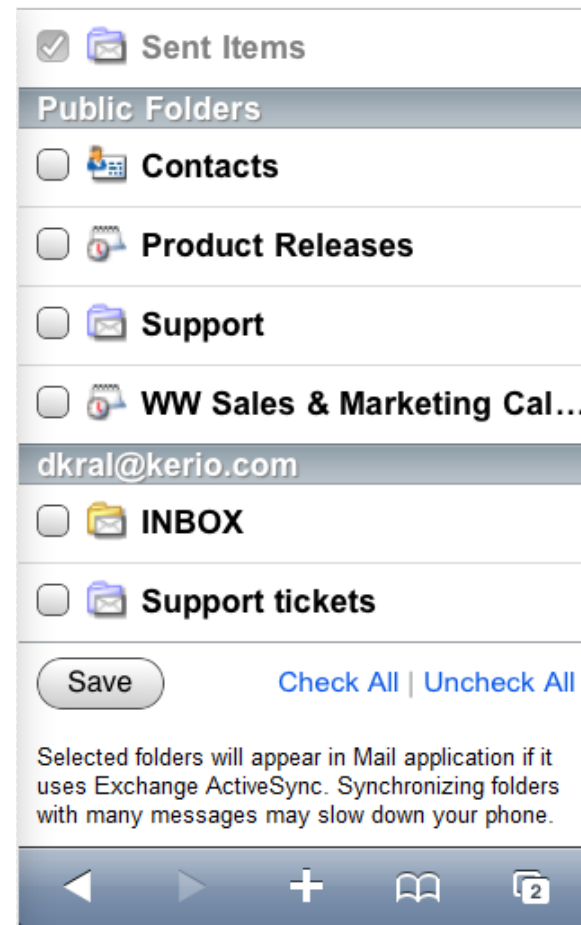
Sent Items

Public Folders

Contacts

Product Releases

Support

WW Sales & Marketing Cal…

dkral@kerio.com

INBOX

Support tickets

Save

Check All | Uncheck All

Selected folders will appear in Mail application if it uses Exchange ActiveSync. Synchronizing folders with many messages may slow down your phone.

2